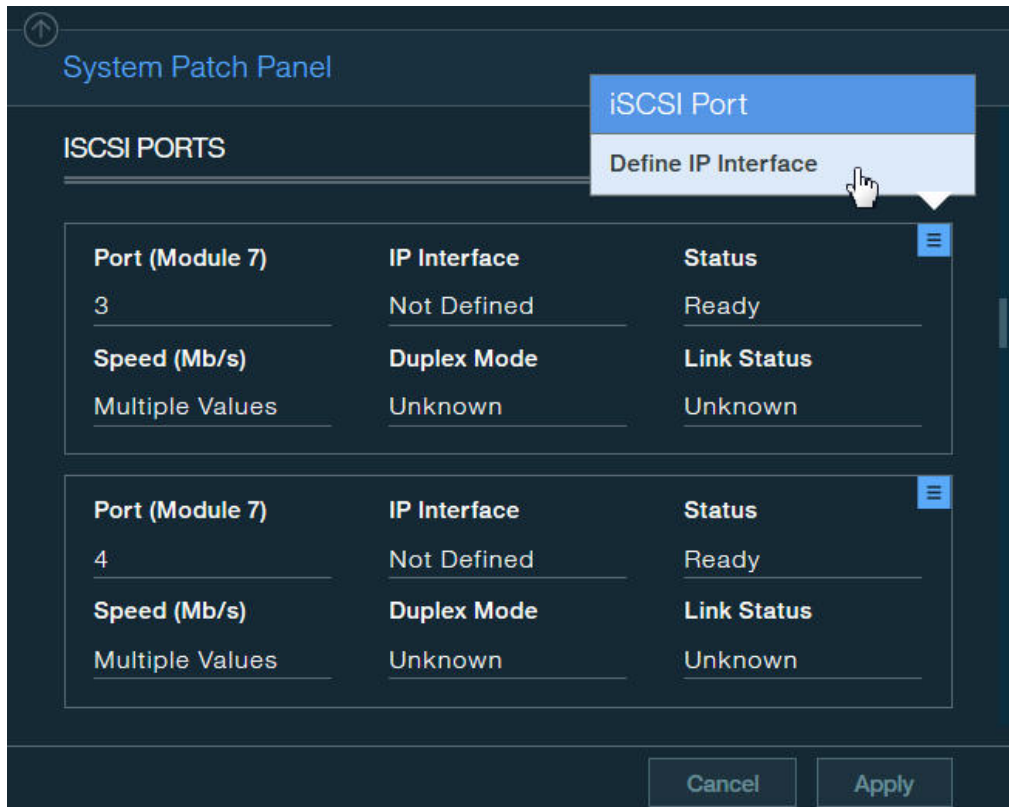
System Patch Panel

ISCSI PORTS

iSCSI Port

Define IP Interface

| Port (Module 7) | IP Interface | Status |
|---|---|---|
| 3 | Not Defined | Ready |
| Speed (Mb/s) | Duplex Mode | Link Status |
| Multiple Values | Unknown | Unknown |

| Port (Module 7) | IP Interface | Status |
|---|---|---|
| 4 | Not Defined | Ready |
| Speed (Mb/s) | Duplex Mode | Link Status |
| Multiple Values | Unknown | Unknown |

Cancel Apply